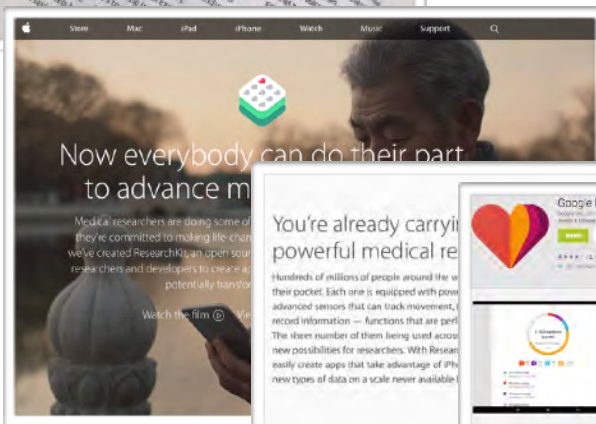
Store Mac iPad iPhone Watch Music Support

Now everybody can do their part to advance m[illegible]

Medical researchers are doing some of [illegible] they're committed to making life-chan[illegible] we've created ResearchKit, an open sour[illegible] researchers and developers to create a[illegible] potentially transfor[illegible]

Watch the film Vi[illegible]

You're already carryi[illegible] powerful medical re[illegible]

Hundreds of millions of people around the w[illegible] their pocket. Each one is equipped with pow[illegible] advanced sensors that can track movement, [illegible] record information — functions that are perf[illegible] The sheer number of them being used acros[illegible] new possibilities for researchers. With Researc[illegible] easily create apps that take advantage of iPh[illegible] new types of data on a scale never available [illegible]

Google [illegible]